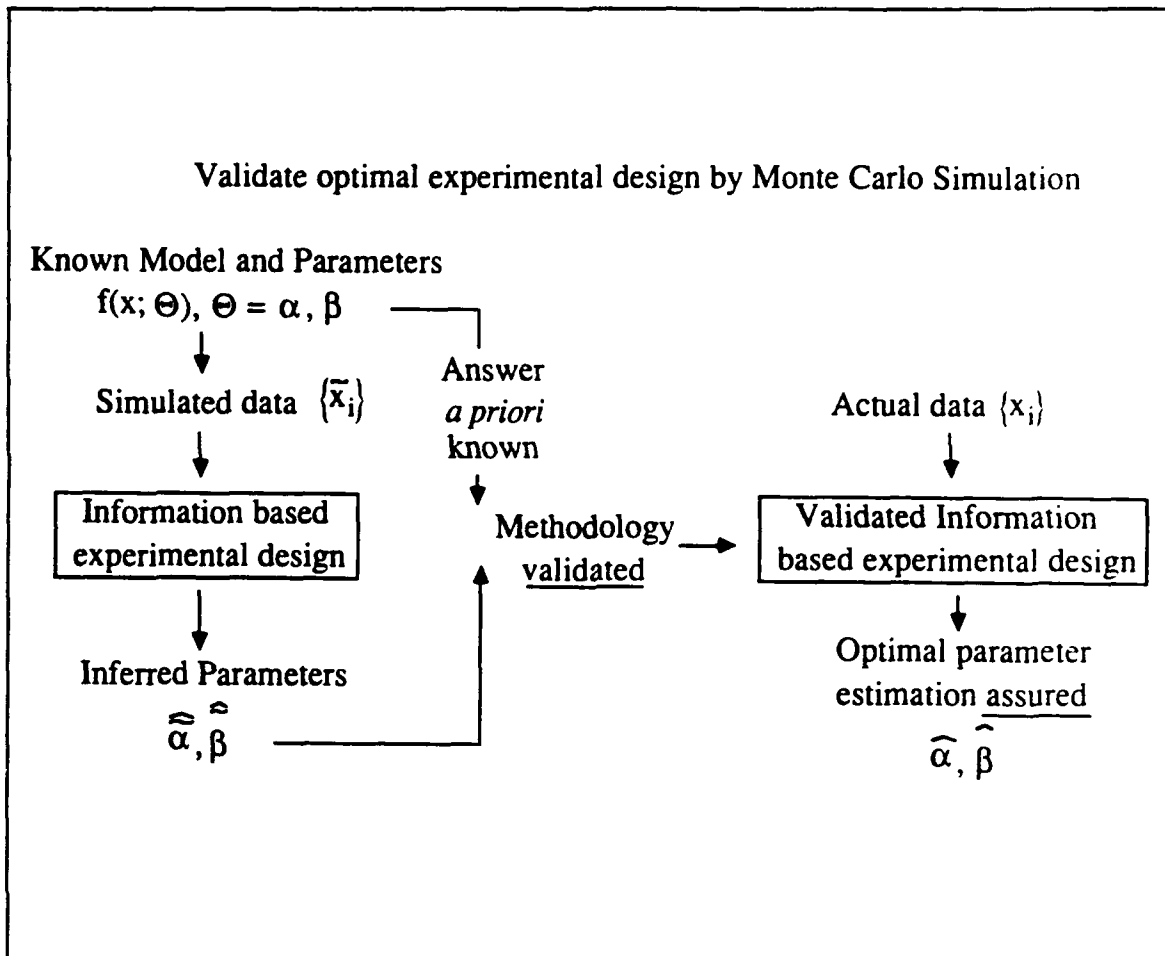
Validate optimal experimental design by Monte Carlo Simulation

Known Model and Parameters

$f(x; \Theta)$, $\Theta = \alpha, \beta$

Simulated data $\{\tilde{x}_i\}$

Information based experimental design

Inferred Parameters

$\hat{\alpha}, \hat{\beta}$

Answer *a priori* known

Methodology validated

Actual data $\{x_i\}$

Validated Information based experimental design

Optimal parameter estimation assured

$\hat{\alpha}, \hat{\beta}$